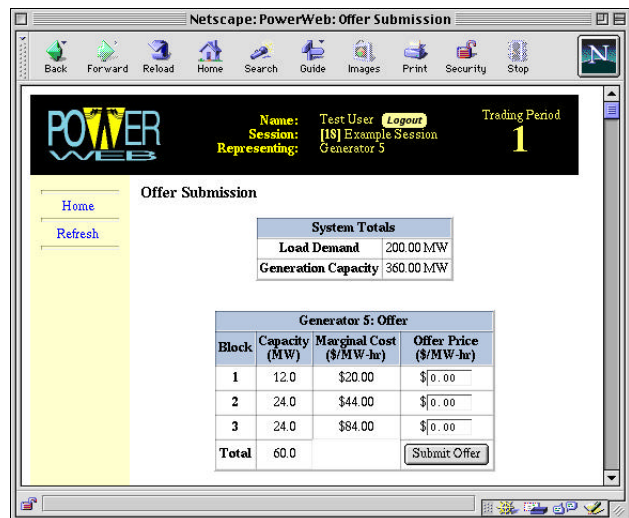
Netscape: PowerWeb: Offer Submission

Back Forward Reload Home Search Guide Images Print Security Stop

POWER WEB

Name: Test User Logout
Session: [18] Example Session
Representing: Generator 5

Trading Period
1

Home
Refresh

Offer Submission

| System Totals | |
|---|---|
| Load Demand | 200.00 MW |
| Generation Capacity | 360.00 MW |

| Generator 5: Offer | | | |
|---|---|---|---|
| Block | Capacity (MW) | Marginal Cost ($/MW-hr) | Offer Price ($/MW-hr) |
| 1 | 12.0 | $20.00 | $0.00 |
| 2 | 24.0 | $44.00 | $0.00 |
| 3 | 24.0 | $84.00 | $0.00 |
| Total | 60.0 | | Submit Offer |